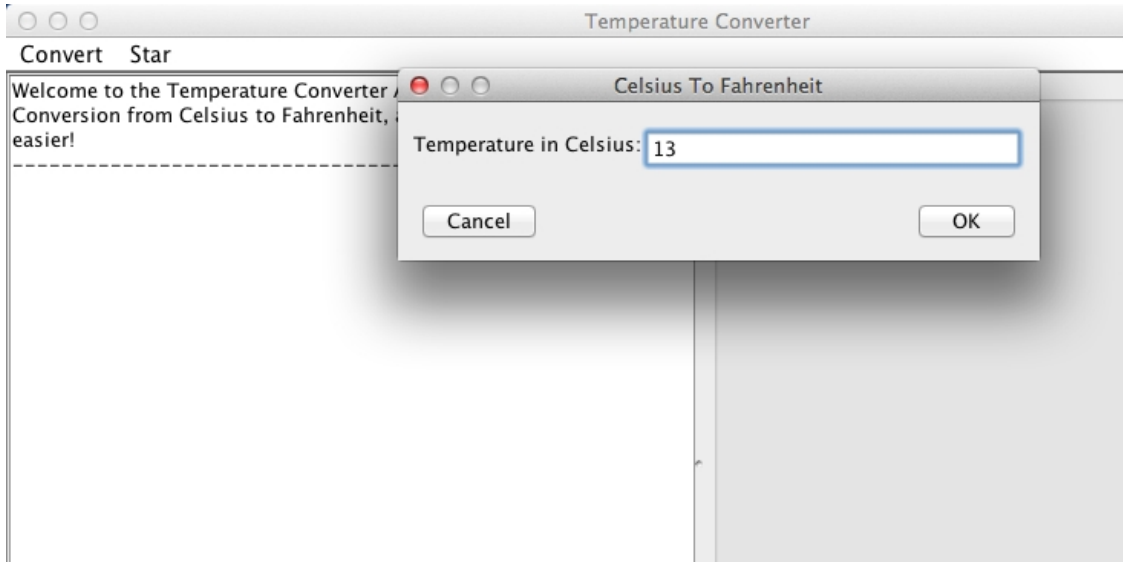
Temperature Converter

Convert Star

Welcome to the Temperature Converter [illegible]
Conversion from Celsius to Fahrenheit, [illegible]
easier!
------------------------------------------

Celsius To Fahrenheit

Temperature in Celsius: 13

Cancel

OK